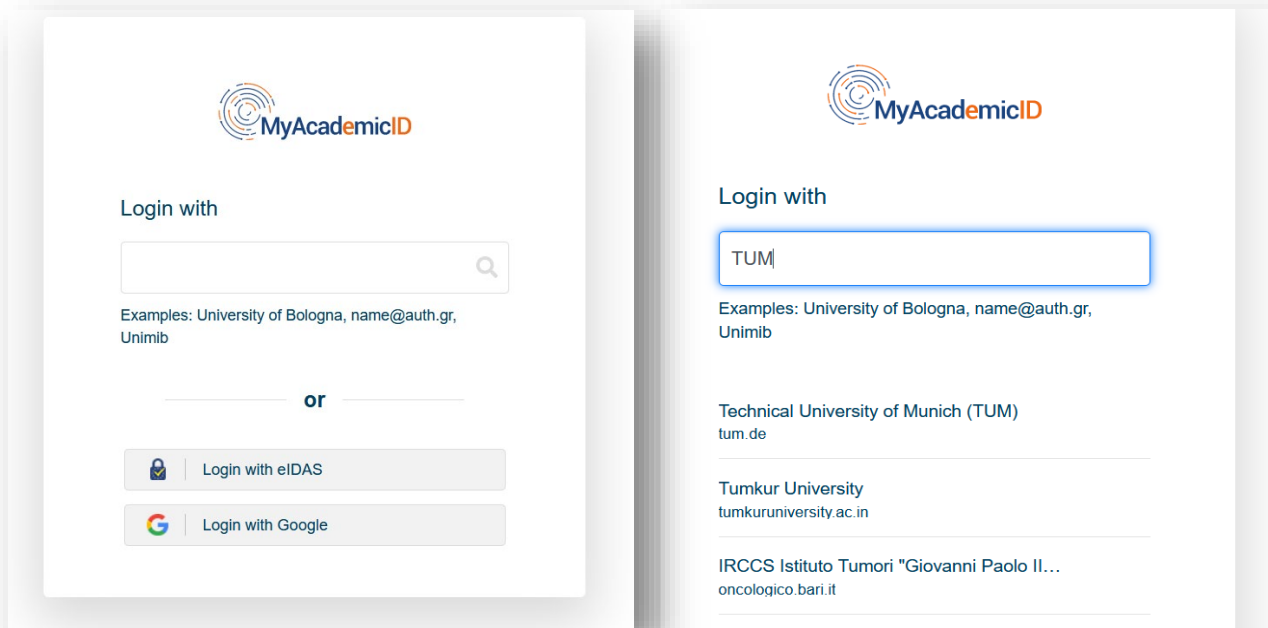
MyAcademicID

Login with

Examples: University of Bologna, name@auth.gr, Unimib

or

Login with eIDAS

Login with Google

MyAcademicID

Login with

TUM

Examples: University of Bologna, name@auth.gr, Unimib

Technical University of Munich (TUM)
tum.de

Tumkur University
tumkuruniversity.ac.in

IRCCS Istituto Tumori "Giovanni Paolo II...
oncologico.bari.it